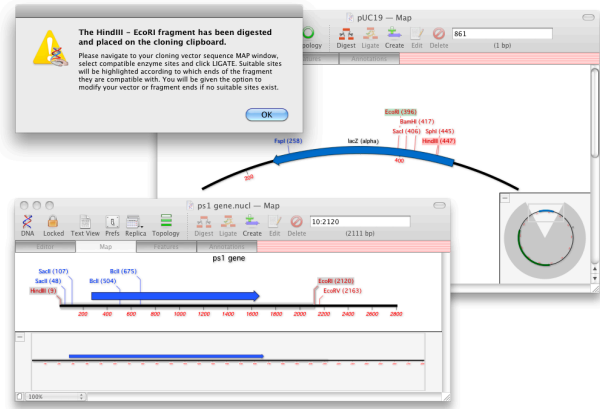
The HindIII - EcoRI fragment has been digested and placed on the cloning clipboard.

Please navigate to your cloning vector sequence MAP window, select compatible enzyme sites and click LIGATE. Suitable sites will be highlighted according to which ends of the fragment they are compatible with. You will be given the option to modify your vector or fragment ends if no suitable sites exist.

OK

pUC19 — Map

Topology Digest Ligate Create Edit Delete 861 (1 bp)

EcoRI (396)
BamHI (417)
SacI (406) SphI (445)
HindIII (447)
FspI (258) lacZ (alpha)
400
200

ps1 gene.nucl — Map

DNA Locked Text View Prefs Replica Topology Digest Ligate Create Edit Delete 10:2120 (2111 bp)

Editor Map Features Annotations

ps1 gene

SacII (107)
SacI (48)
HindIII (9)
BclI (504)
BclI (675)
EcoRI (2120)
EcoRV (2163)

200 400 600 800 1000 1200 1400 1600 1800 2000 2200 2400 2600 2800

100%